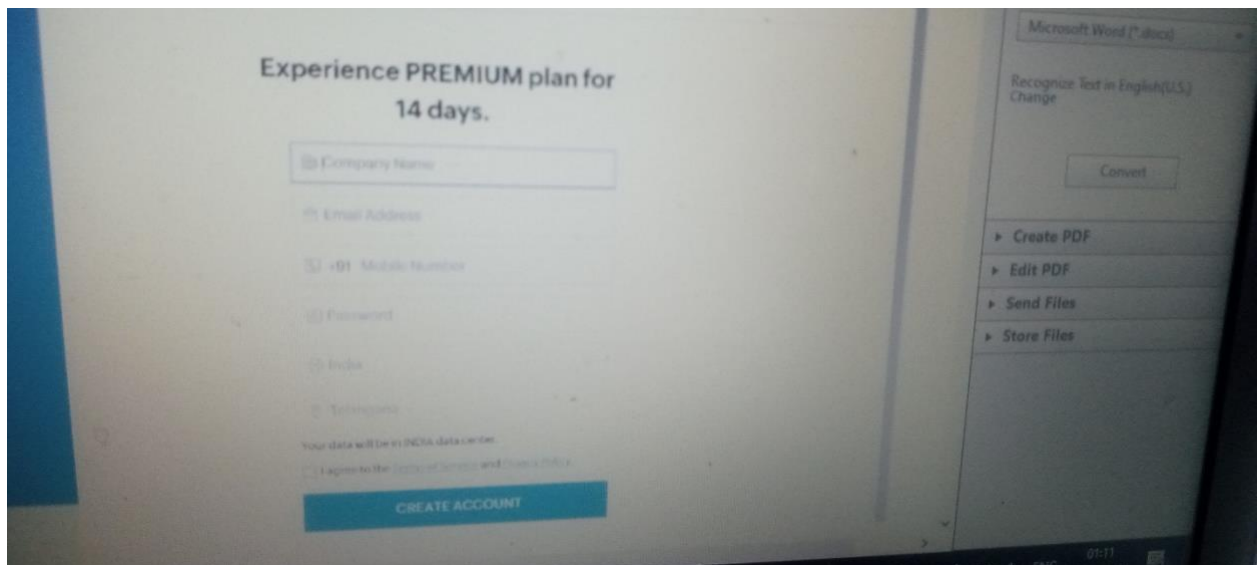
Experience PREMIUM plan for 14 days.

Company Name

Email Address

+91 Mobile Number

Password

India

Telangana

Your data will be in INDIA data center.

I agree to the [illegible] and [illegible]

CREATE ACCOUNT

Microsoft Word (*.docx)

Recognize Text in English(U.S.)
Change

Convert

Create PDF

Edit PDF

Send Files

Store Files

01:11